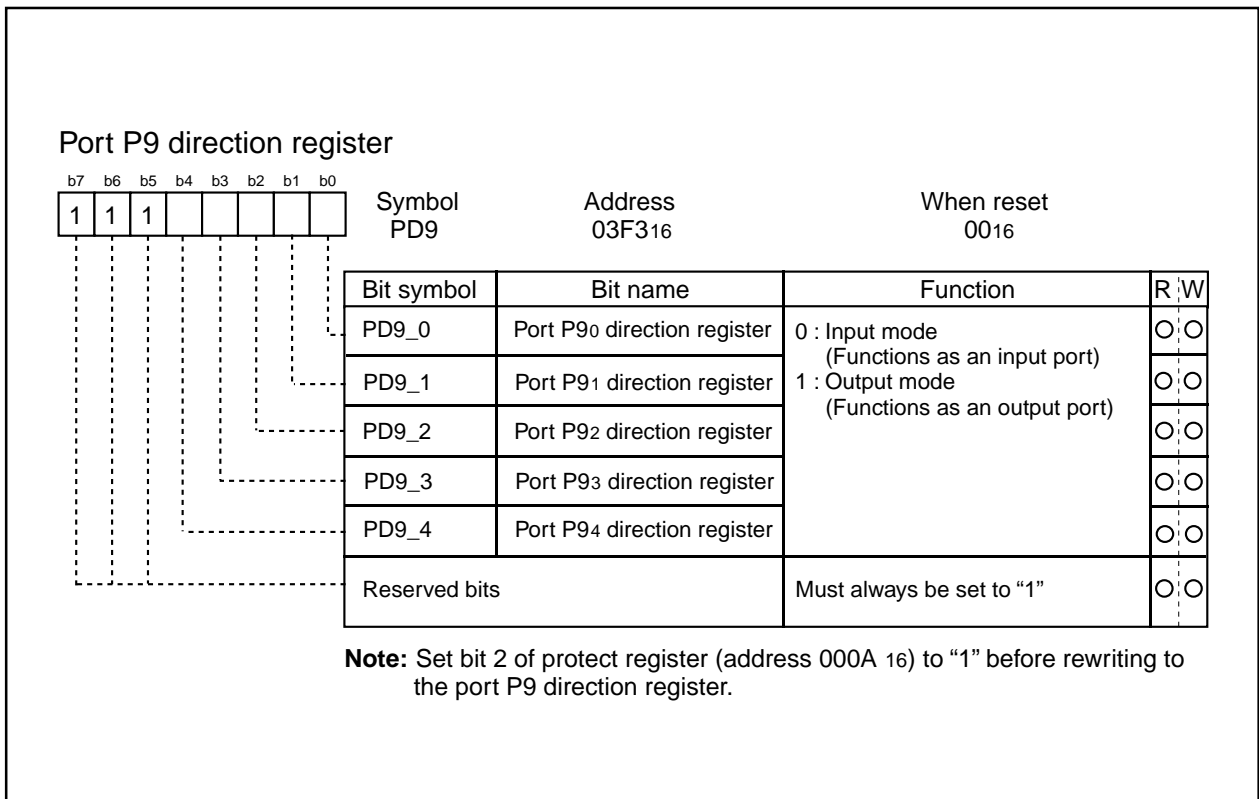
Port P9 direction register

b7 b6 b5 b4 b3 b2 b1 b0
1 1 1

Symbol
PD9

Address
03F3$_{16}$

When reset
00$_{16}$

| Bit symbol | Bit name | Function | R | W |
|---|---|---|---|---|
| PD9_0 | Port P9$_0$ direction register | 0 : Input mode (Functions as an input port) 1 : Output mode (Functions as an output port) | O | O |
| PD9_1 | Port P9$_1$ direction register | | O | O |
| PD9_2 | Port P9$_2$ direction register | | O | O |
| PD9_3 | Port P9$_3$ direction register | | O | O |
| PD9_4 | Port P9$_4$ direction register | | O | O |
| Reserved bits | | Must always be set to “1” | O | O |

**Note:** Set bit 2 of protect register (address 000A $_{16}$) to “1” before rewriting to the port P9 direction register.